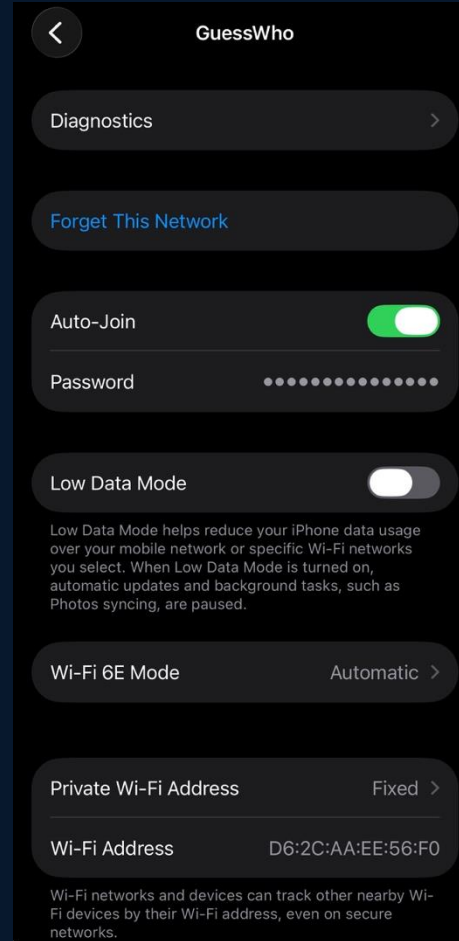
GuessWho

Diagnostics

Forget This Network

Auto-Join

Password ••••••••••••••

Low Data Mode

Low Data Mode helps reduce your iPhone data usage over your mobile network or specific Wi-Fi networks you select. When Low Data Mode is turned on, automatic updates and background tasks, such as Photos syncing, are paused.

Wi-Fi 6E Mode Automatic

Private Wi-Fi Address Fixed

Wi-Fi Address D6:2C:AA:EE:56:F0

Wi-Fi networks and devices can track other nearby Wi-Fi devices by their Wi-Fi address, even on secure networks.